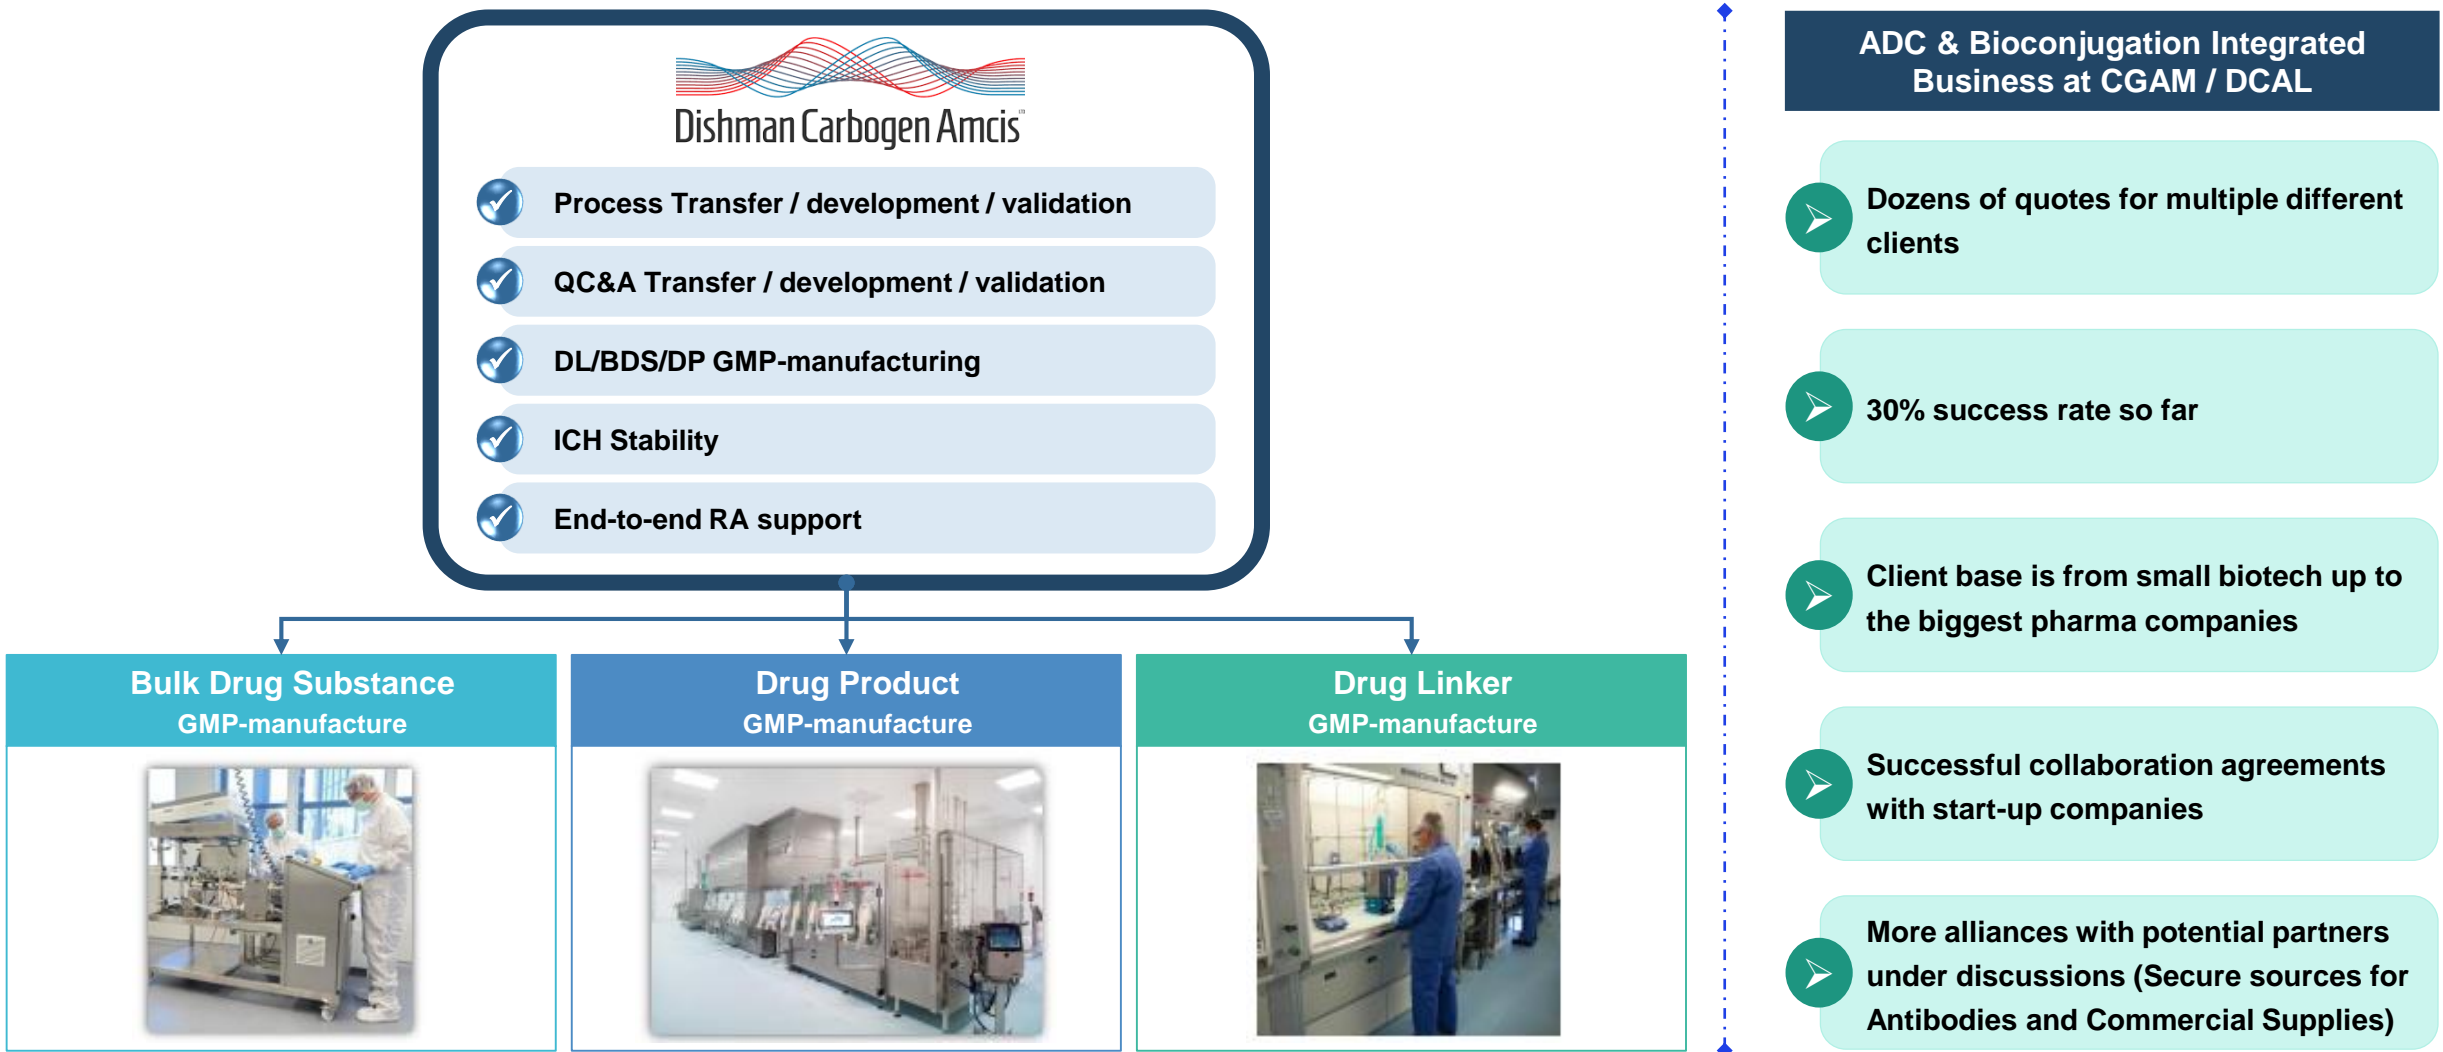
Dishman Carbogen Amcis

Process Transfer / development / validation

QC&A Transfer / development / validation

DL/BDS/DP GMP-manufacturing

ICH Stability

End-to-end RA support

Bulk Drug Substance
GMP-manufacture

Drug Product
GMP-manufacture

Drug Linker
GMP-manufacture

ADC & Bioconjugation Integrated Business at CGAM / DCAL

Dozens of quotes for multiple different clients

30% success rate so far

Client base is from small biotech up to the biggest pharma companies

Successful collaboration agreements with start-up companies

More alliances with potential partners under discussions (Secure sources for Antibodies and Commercial Supplies)